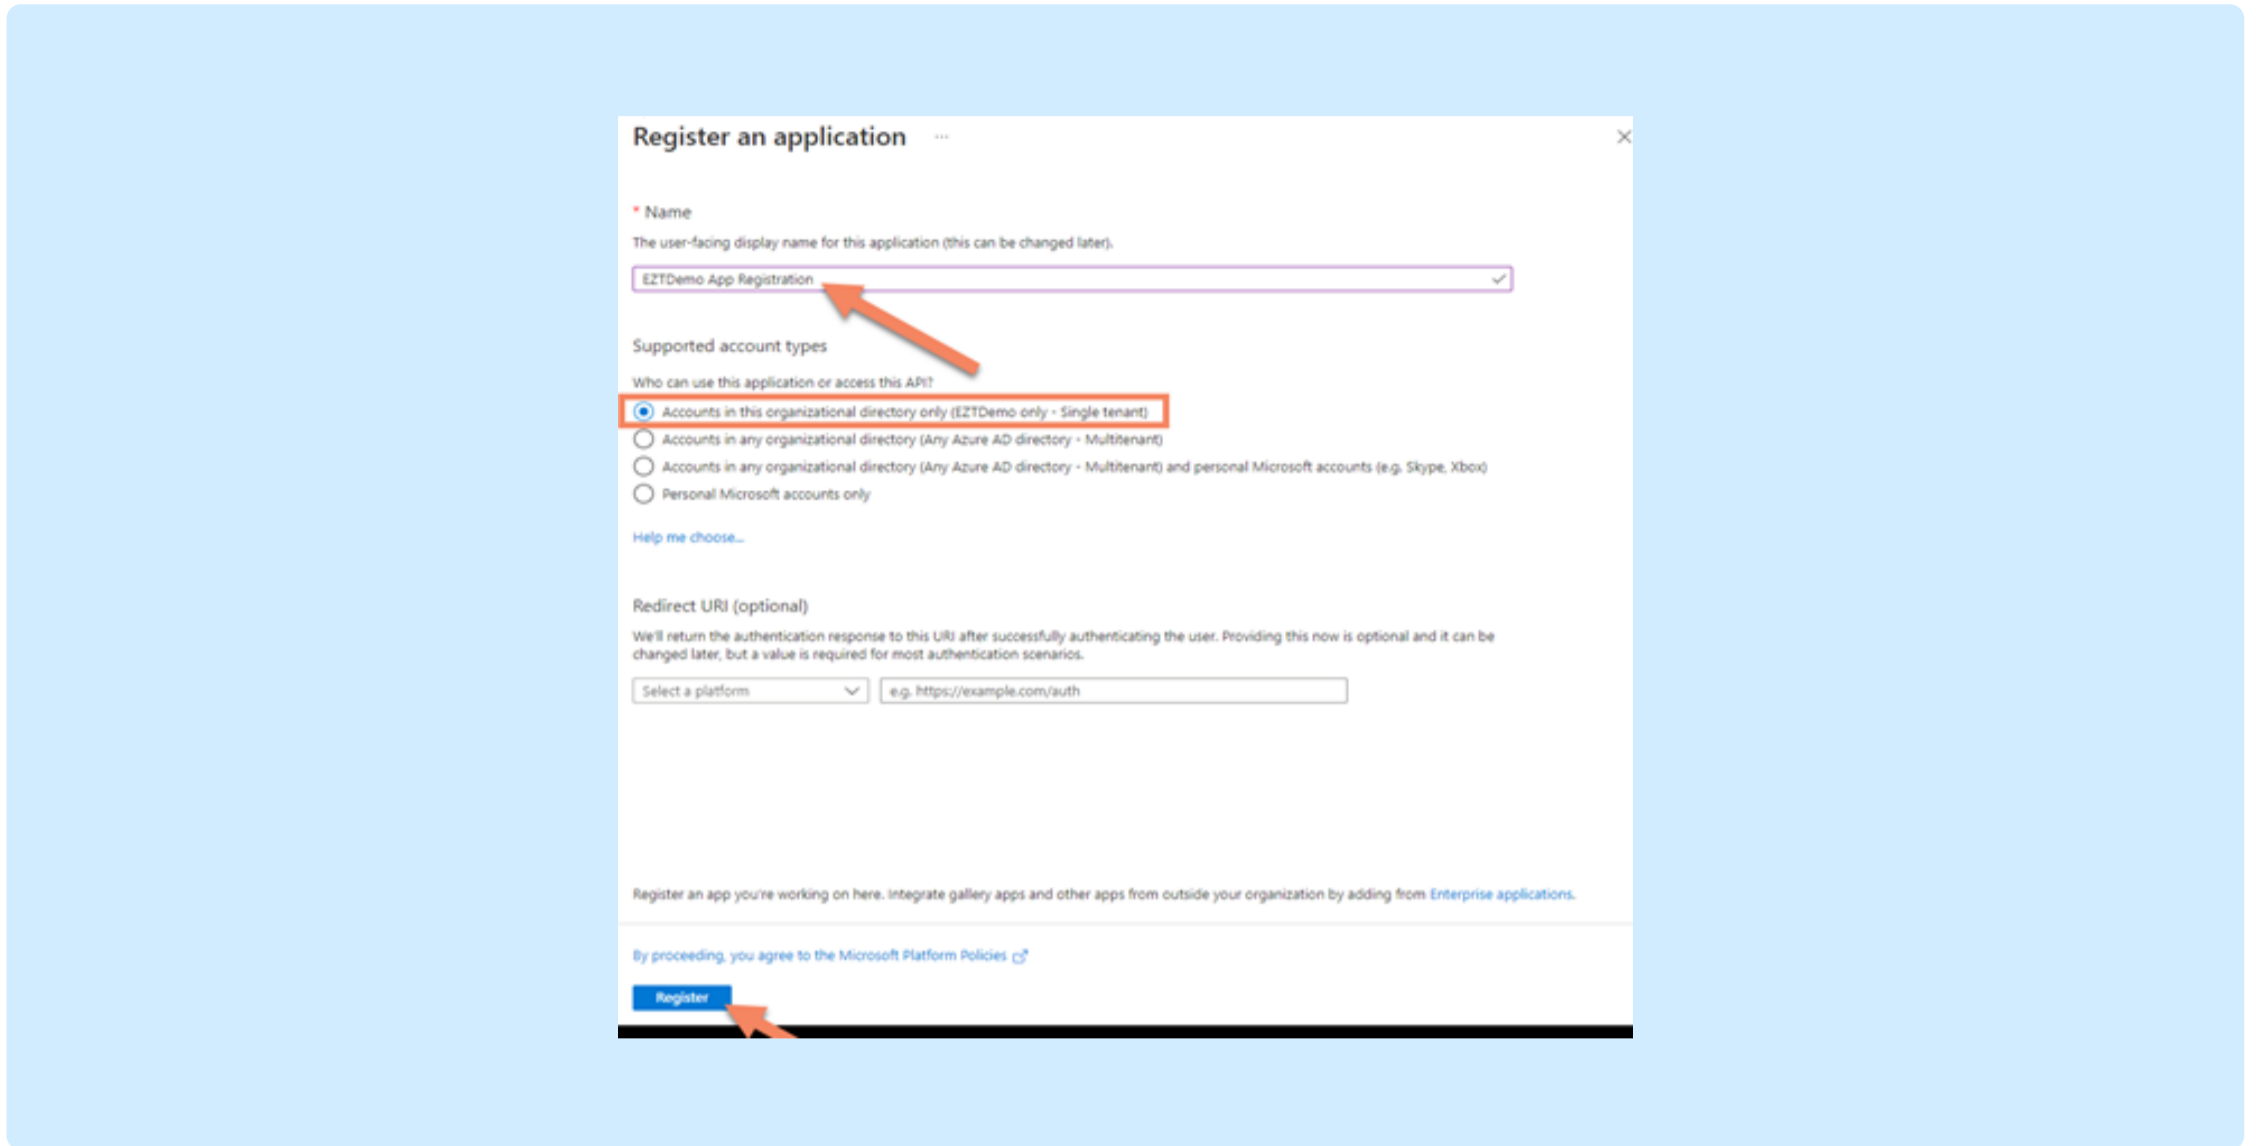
Register an application ...

* Name

The user-facing display name for this application (this can be changed later).

EZTDemo App Registration

Supported account types

Who can use this application or access this API?

Accounts in this organizational directory only (EZTDemo only - Single tenant)

Accounts in any organizational directory (Any Azure AD directory - Multitenant)

Accounts in any organizational directory (Any Azure AD directory - Multitenant) and personal Microsoft accounts (e.g. Skype, Xbox)

Personal Microsoft accounts only

Help me choose...

Redirect URI (optional)

We'll return the authentication response to this URI after successfully authenticating the user. Providing this now is optional and it can be changed later, but a value is required for most authentication scenarios.

Select a platform

e.g. https://example.com/auth

Register an app you're working on here. Integrate gallery apps and other apps from outside your organization by adding from Enterprise applications.

By proceeding, you agree to the Microsoft Platform Policies

Register